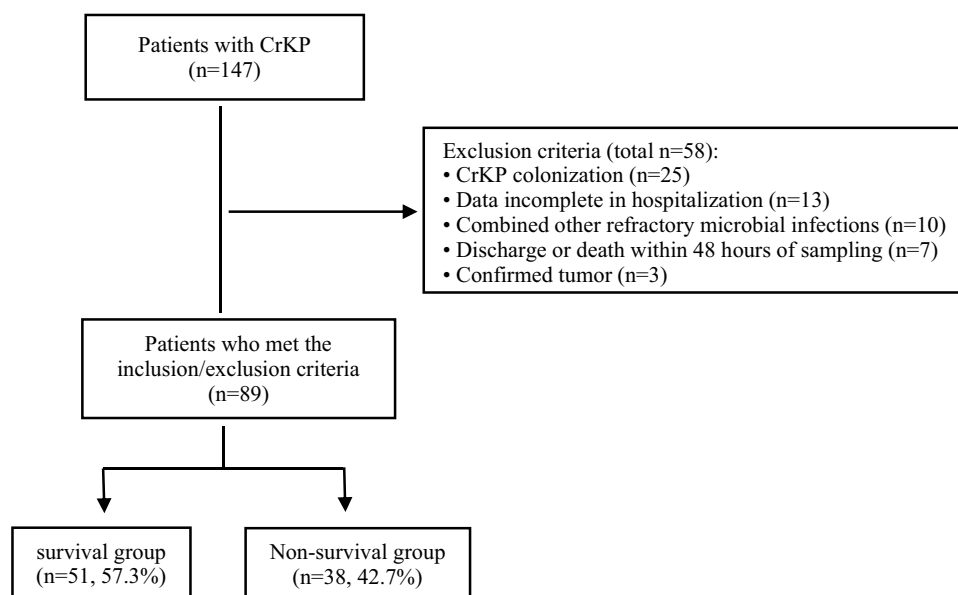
Patients with CrKP
(n=147)

Exclusion criteria (total n=58):
• CrKP colonization (n=25)
• Data incomplete in hospitalization (n=13)
• Combined other refractory microbial infections (n=10)
• Discharge or death within 48 hours of sampling (n=7)
• Confirmed tumor (n=3)

Patients who met the inclusion/exclusion criteria
(n=89)

survival group
(n=51, 57.3%)

Non-survival group
(n=38, 42.7%)